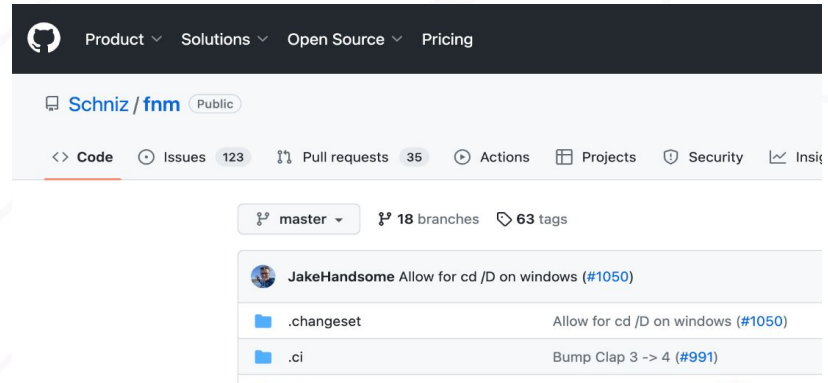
Product Solutions Open Source Pricing

Schniz / fnm Public

Code Issues 123 Pull requests 35 Actions Projects Security Insig

master 18 branches 63 tags

JakeHandsome Allow for cd /D on windows (#1050)

| | |
|---|---|
| .changeset | Allow for cd /D on windows (#1050) |
| .ci | Bump Clap 3 -> 4 (#991) |